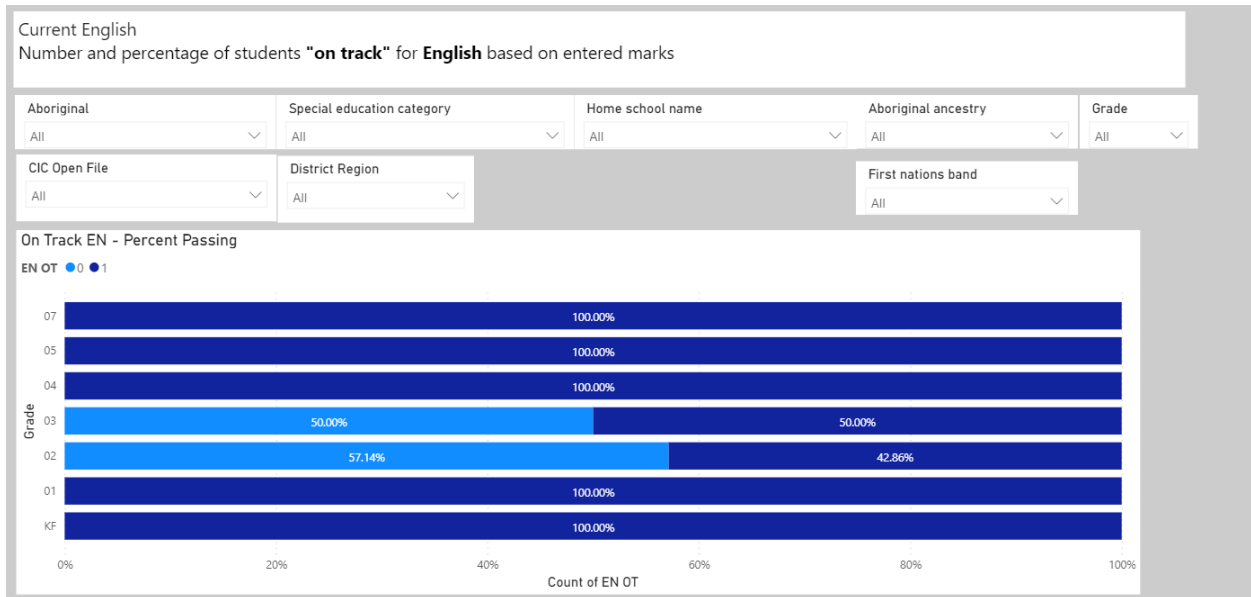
Current English
Number and percentage of students **"on track"** for **English** based on entered marks

Aboriginal
All

Special education category
All

Home school name
All

Aboriginal ancestry
All

Grade
All

CIC Open File
All

District Region
All

First nations band
All

On Track EN - Percent Passing

EN OT 0 1

07 100.00%
05 100.00%
04 100.00%
03 50.00% 50.00%
02 57.14% 42.86%
01 100.00%
KF 100.00%

Grade

0% 20% 40% 60% 80% 100%

Count of EN OT